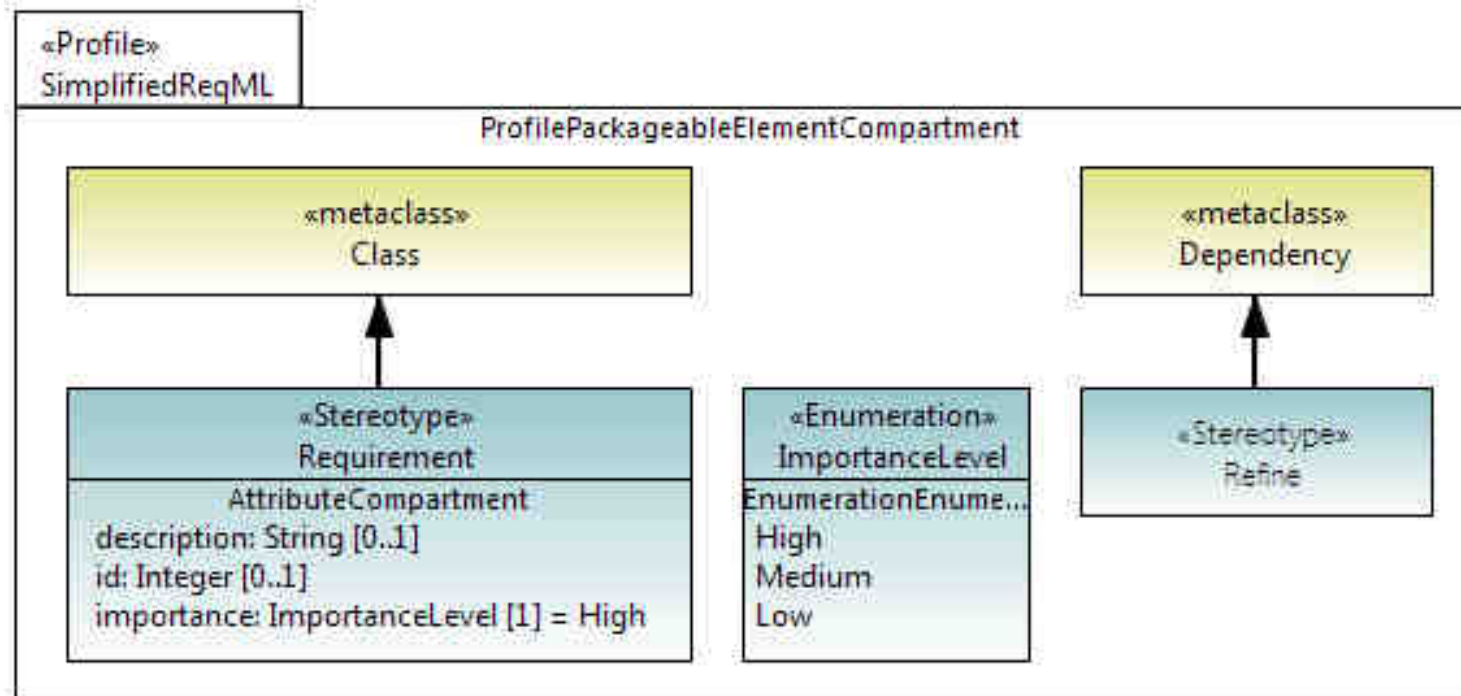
«Profile»
SimplifiedReqML

ProfilePackageableElementCompartment

«metaclass»
Class

«metaclass»
Dependency

«Stereotype»
Requirement

AttributeCompartment
description: String [0..1]
id: Integer [0..1]
importance: ImportanceLevel [1] = High

«Enumeration»
ImportanceLevel

EnumerationEnume...
High
Medium
Low

«Stereotype»
Refine